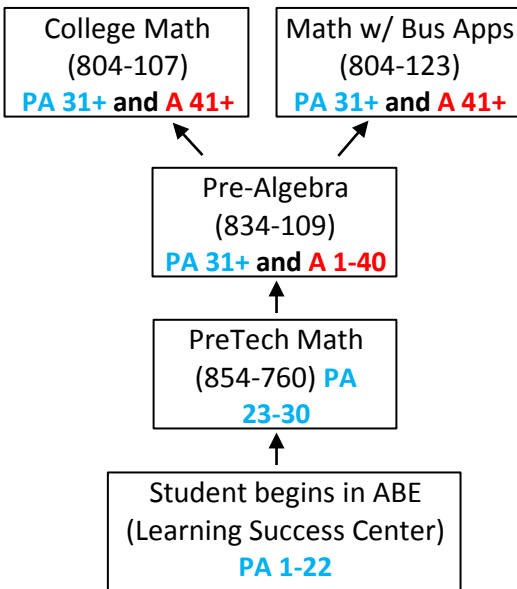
College Math
(804-107)
PA 31+ and A 41+

Math w/ Bus Apps
(804-123)
PA 31+ and A 41+

Pre-Algebra
(834-109)
PA 31+ and A 1-40

PreTech Math
(854-760) PA
23-30

Student begins in ABE
(Learning Success Center)
PA 1-22